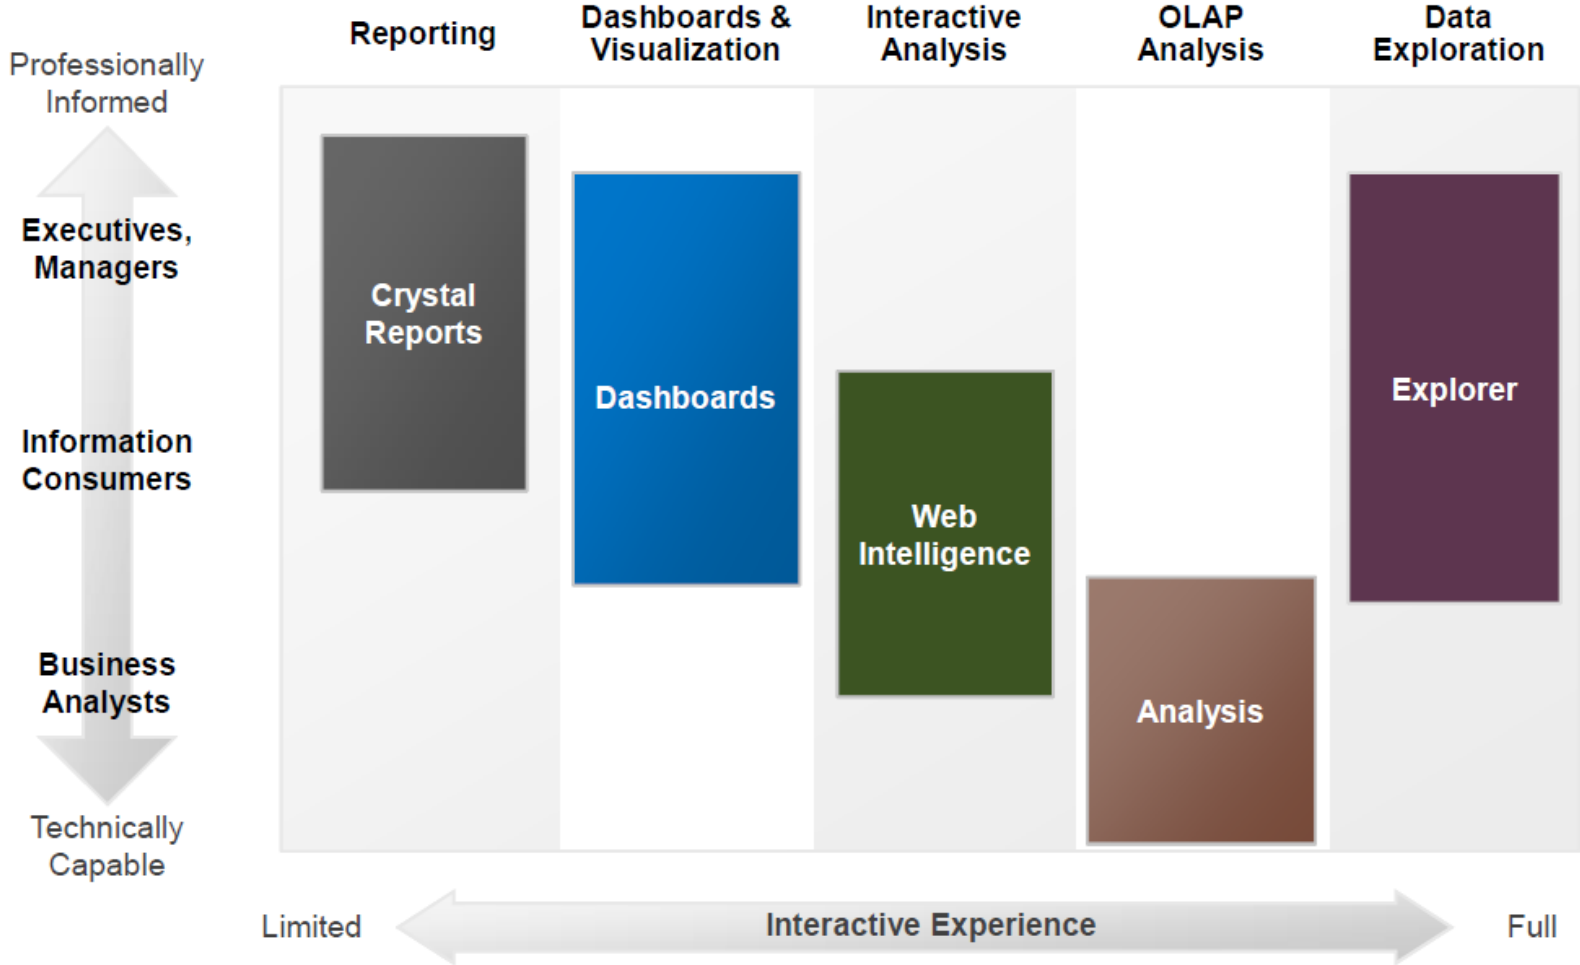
Professionally Informed

Executives, Managers

Information Consumers

Business Analysts

Technically Capable

Reporting

Dashboards & Visualization

Interactive Analysis

OLAP Analysis

Data Exploration

Crystal Reports

Dashboards

Web Intelligence

Analysis

Explorer

Limited

Interactive Experience

Full